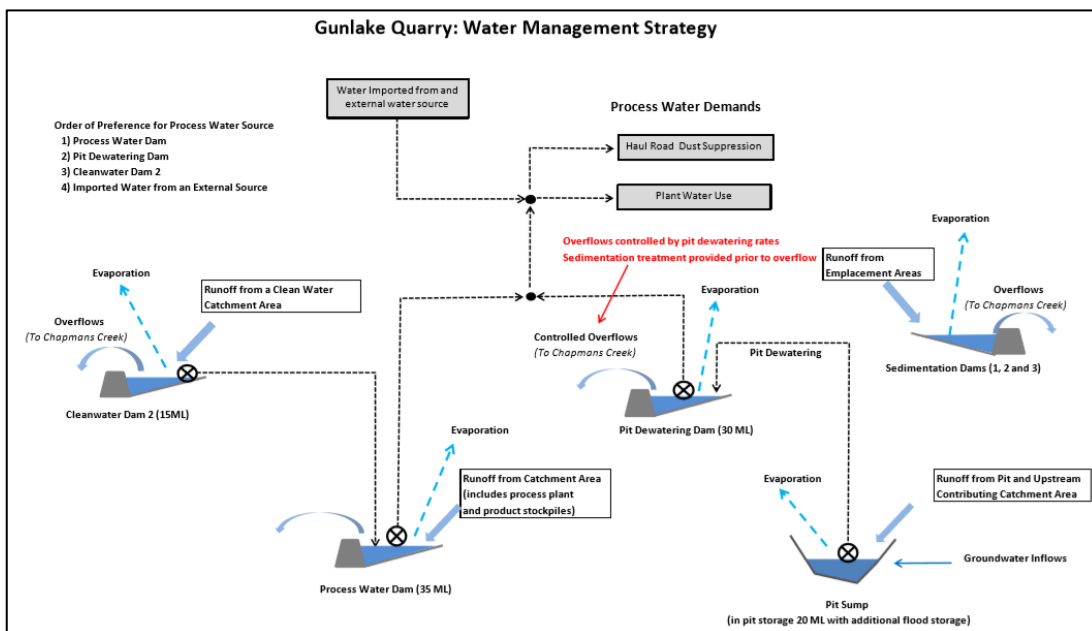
Gunlake Quarry: Water Management Strategy

Water Imported from and external water source

Process Water Demands

Order of Preference for Process Water Source
1) Process Water Dam
2) Pit Dewatering Dam
3) Cleanwater Dam 2
4) Imported Water from an External Source

Haul Road Dust Suppression

Plant Water Use

Evaporation

Overflows controlled by pit dewatering rates
Sedimentation treatment provided prior to overflow

Runoff from Emplacement Areas

Evaporation

Runoff from a Clean Water Catchment Area

Evaporation

Overflows
(To Chapmans Creek)

Overflows
(To Chapmans Creek)

Controlled Overflows
(To Chapmans Creek)

Pit Dewatering

Sedimentation Dams (1, 2 and 3)

Cleanwater Dam 2 (15ML)

Pit Dewatering Dam (30 ML)

Evaporation

Runoff from Catchment Area (includes process plant and product stockpiles)

Evaporation

Runoff from Pit and Upstream Contributing Catchment Area

Groundwater Inflows

Process Water Dam (35 ML)

Pit Sump
(in pit storage 20 ML with additional flood storage)